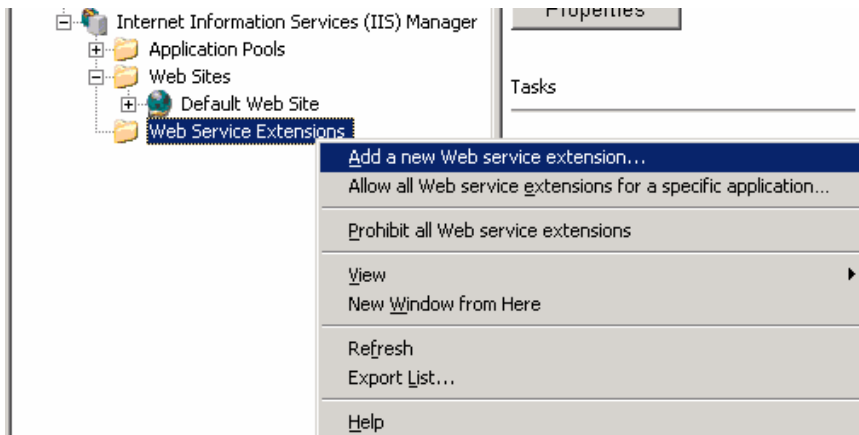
Internet Information Services (IIS) Manager
Application Pools
Web Sites
Default Web Site
Web Service Extensions

Properties

Tasks

Add a new Web service extension...
Allow all Web service extensions for a specific application...
Prohibit all Web service extensions
View
New Window from Here
Refresh
Export List...
Help